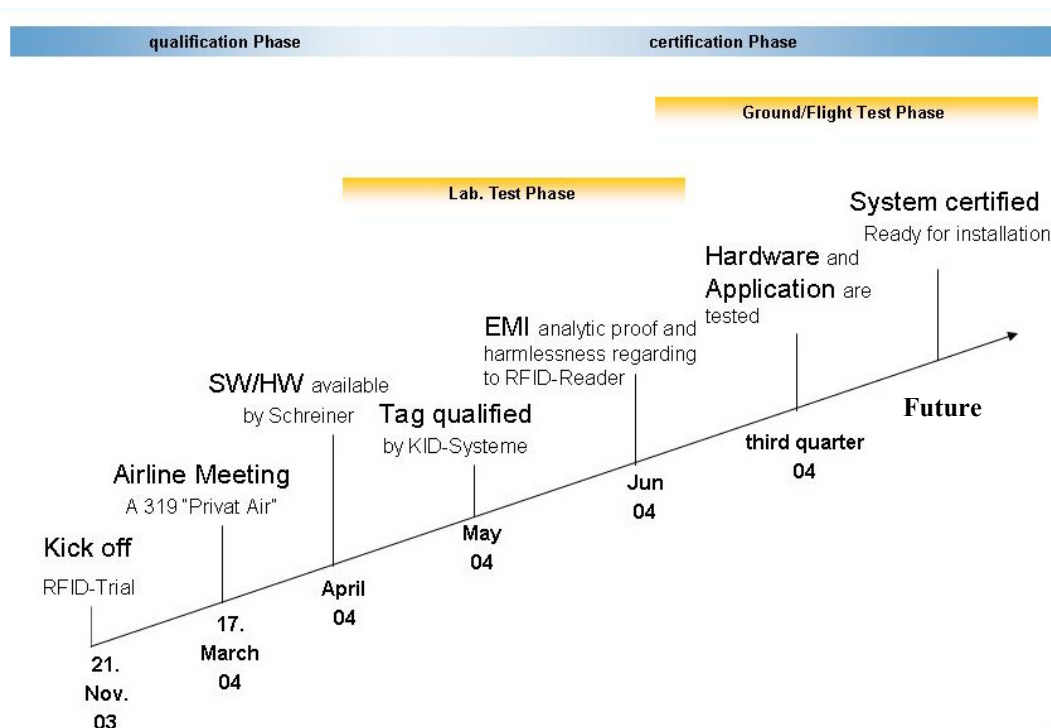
qualification Phase

certification Phase

Ground/Flight Test Phase

Lab. Test Phase

System certified
Ready for installation

Hardware and Application are tested

EMI analytic proof and harmlessness regarding to RFID-Reader

SW/HW available by Schreiner

Tag qualified by KID-Systeme

Future

third quarter 04

Airline Meeting
A 319 "Privat Air"

Jun 04

May 04

Kick off
RFID-Trial

April 04

17. March 04

21. Nov. 03